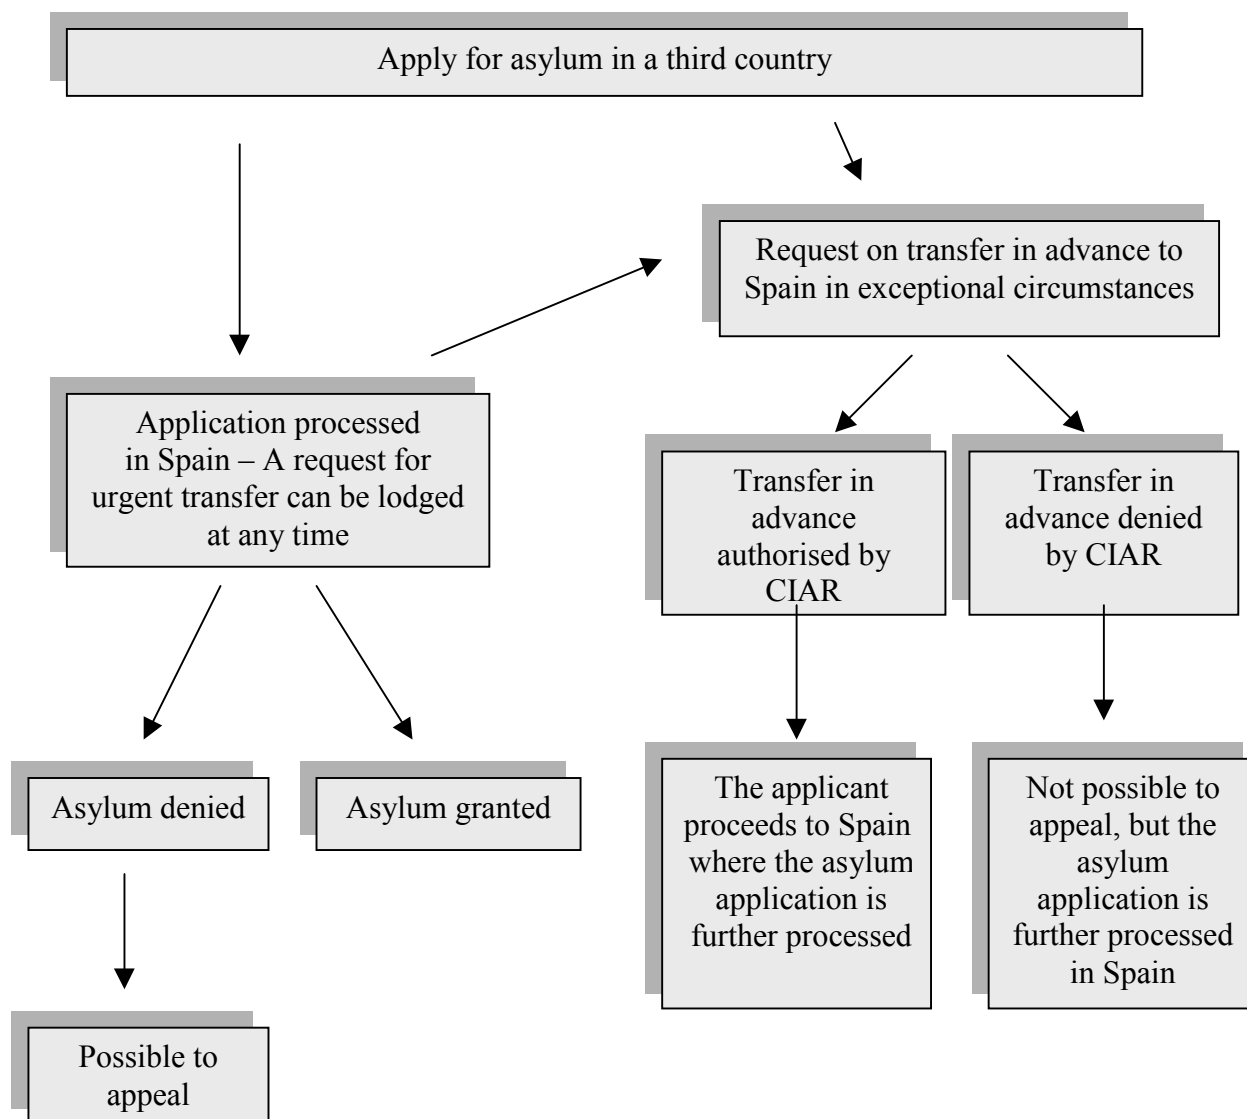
Apply for asylum in a third country

Request on transfer in advance to Spain in exceptional circumstances

Application processed in Spain – A request for urgent transfer can be lodged at any time

Transfer in advance authorised by CIAR

Transfer in advance denied by CIAR

Asylum denied

Asylum granted

The applicant proceeds to Spain where the asylum application is further processed

Not possible to appeal, but the asylum application is further processed in Spain

Possible to appeal